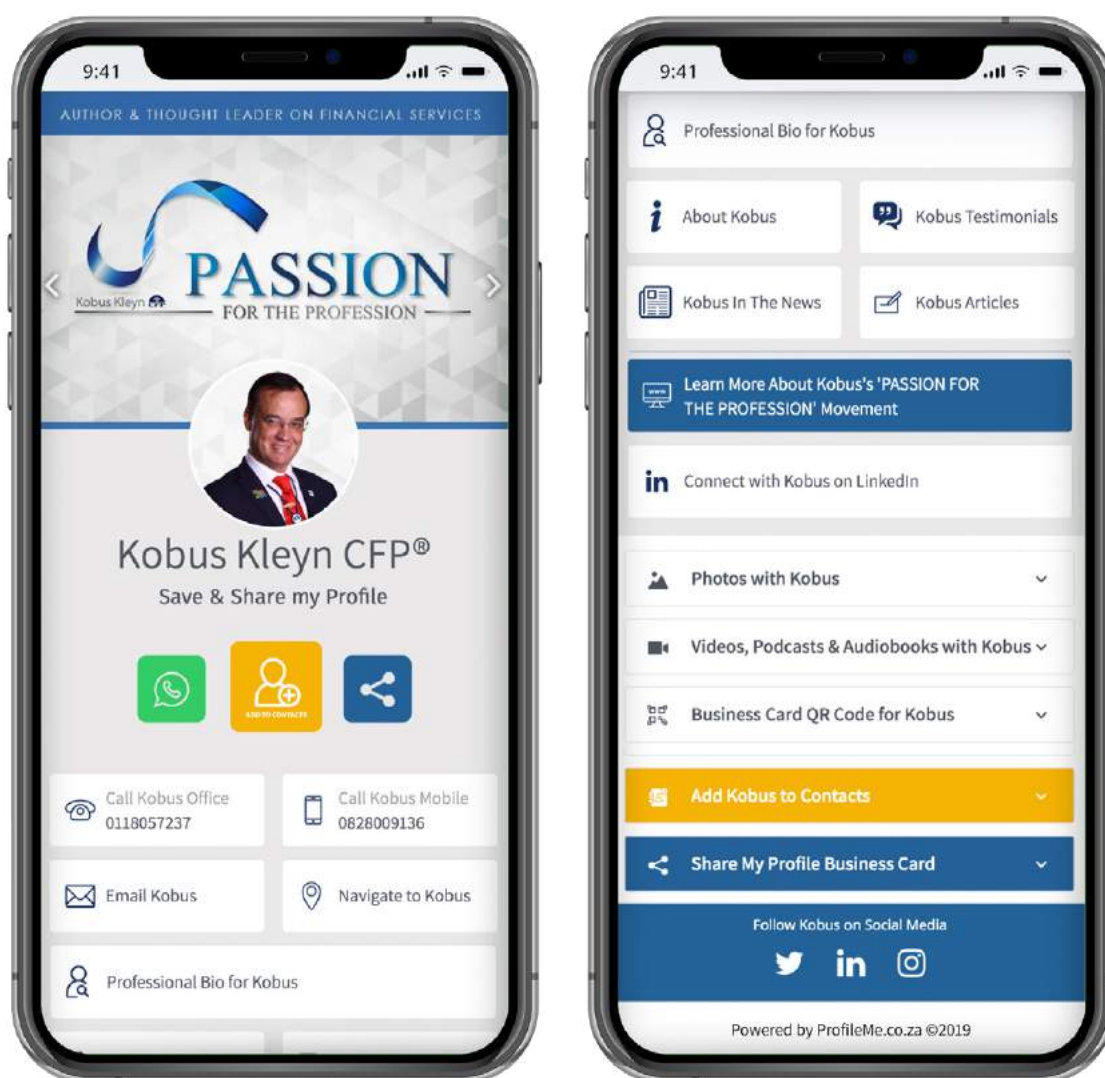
9:41

AUTHOR & THOUGHT LEADER ON FINANCIAL SERVICES

Kobus Kleyn

PASSION

FOR THE PROFESSION

Kobus Kleyn CFP®

Save & Share my Profile

ADD TO CONTACTS

Call Kobus Office
0118057237

Call Kobus Mobile
0828009136

Email Kobus

Navigate to Kobus

Professional Bio for Kobus

9:41

Professional Bio for Kobus

About Kobus

Kobus Testimonials

Kobus In The News

Kobus Articles

Learn More About Kobus's 'PASSION FOR THE PROFESSION' Movement

Connect with Kobus on LinkedIn

Photos with Kobus

Videos, Podcasts & Audiobooks with Kobus

Business Card QR Code for Kobus

Add Kobus to Contacts

Share My Profile Business Card

Follow Kobus on Social Media

Powered by ProfileMe.co.za ©2019